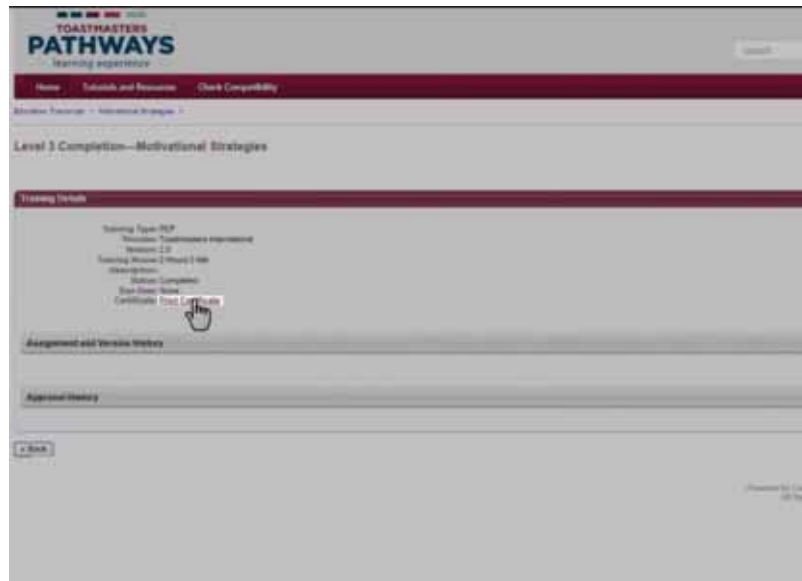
TOASTMASTERS
PATHWAYS
learning experience

Search

Home Tutorials and Resources Check Compatibility

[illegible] > Motivational Strategies >

Level 3 Completion—Motivational Strategies

Training Details

Training Type: PLP
Provider: Toastmasters International
Version: 2.0
Training Hours: 0 Hours 0 Min
Description:
Status: Completed
Due Date: None
Certificate: Print Certificate

Assignment and Version History

Approval History

« Back

Powered by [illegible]
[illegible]